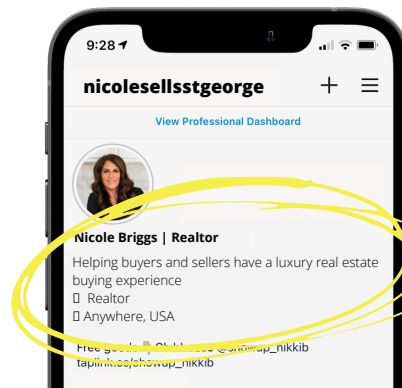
9:28

nicolesellsstgeorge

View Professional Dashboard

Nicole Briggs | Realtor

Helping buyers and sellers have a luxury real estate buying experience
Realtor
Anywhere, USA

Free g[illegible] Cl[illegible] @showup_nikkib
taplink.cc/showup_nikkib